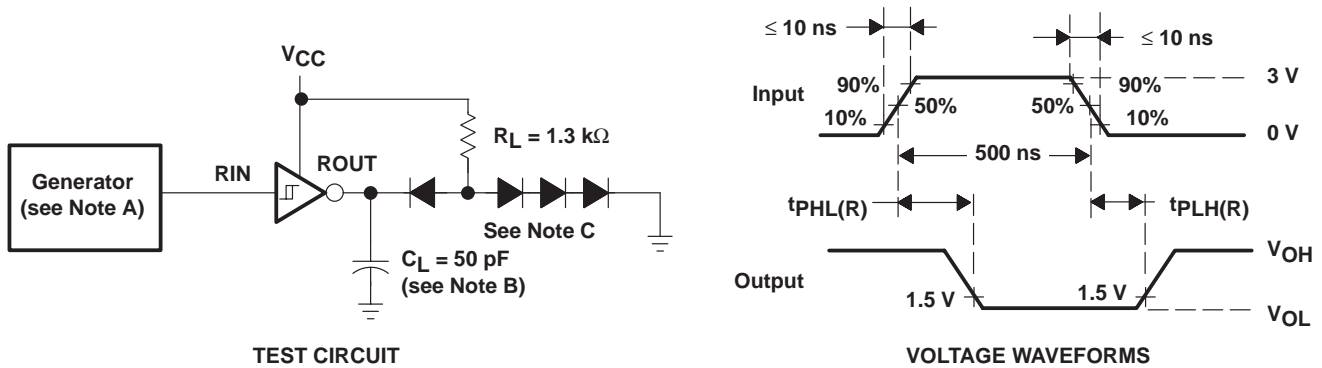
$V_{CC}$

$R_L = 1.3\ k\Omega$

Generator (see Note A)

RIN

ROUT

See Note C

$C_L = 50\ pF$ (see Note B)

TEST CIRCUIT

$\leq 10$ ns

$\leq 10$ ns

Input

90%

10%

50%

50%

90%

10%

3 V

0 V

500 ns

$t_{PHL(R)}$

$t_{PLH(R)}$

Output

$V_{OH}$

1.5 V

1.5 V

$V_{OL}$

VOLTAGE WAVEFORMS